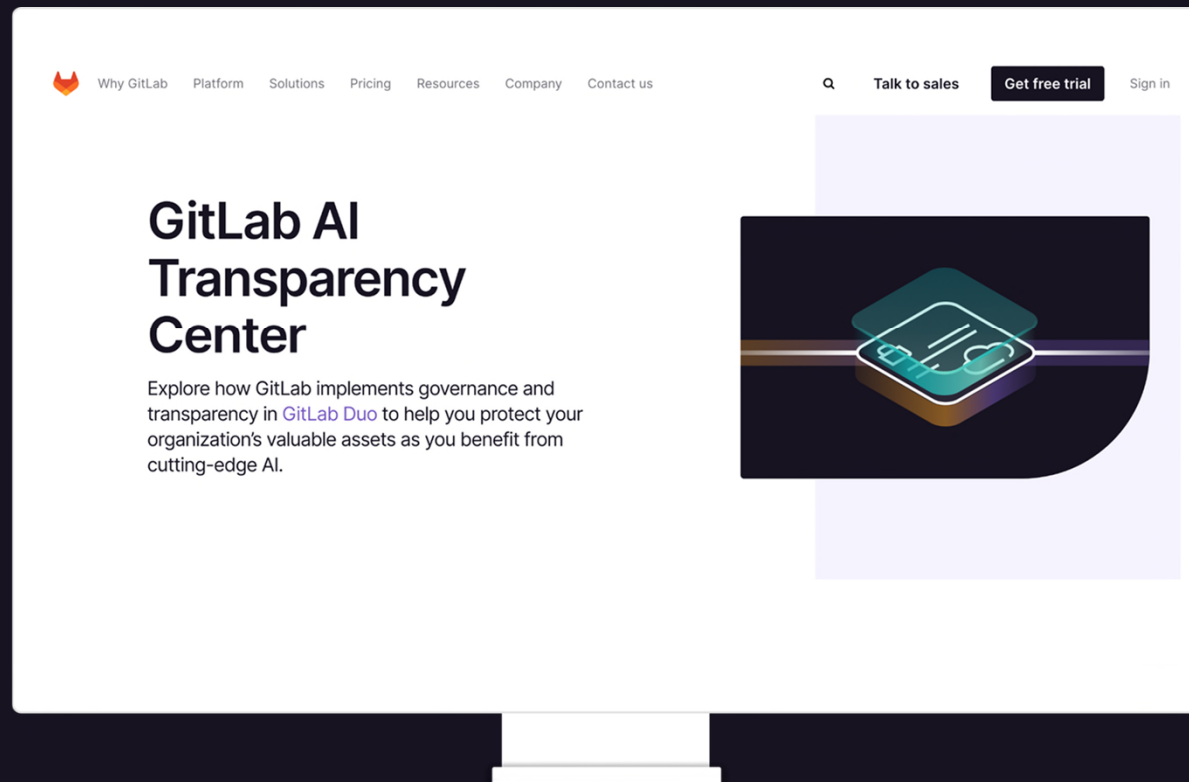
Why GitLab Platform Solutions Pricing Resources Company Contact us

Talk to sales Get free trial Sign in

GitLab AI Transparency Center

Explore how GitLab implements governance and transparency in GitLab Duo to help you protect your organization's valuable assets as you benefit from cutting-edge AI.